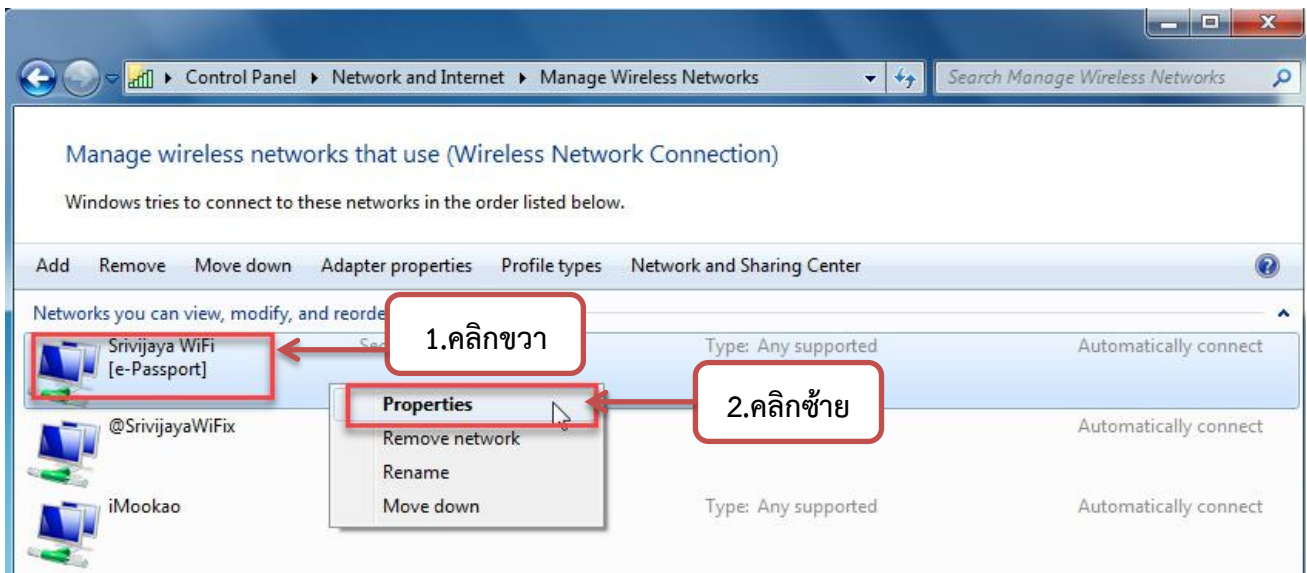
Control Panel ▸ Network and Internet ▸ Manage Wireless Networks

Search Manage Wireless Networks

Manage wireless networks that use (Wireless Network Connection)

Windows tries to connect to these networks in the order listed below.

Add Remove Move down Adapter properties Profile types Network and Sharing Center

Networks you can view, modify, and reorde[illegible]

Srivijaya WiFi [e-Passport]

Se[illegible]

1.คลิกขวา

Type: Any supported

Automatically connect

Properties

2.คลิกซ้าย

@SrivijayaWiFix

Remove network

Automatically connect

Rename

iMookao

Move down

Type: Any supported

Automatically connect